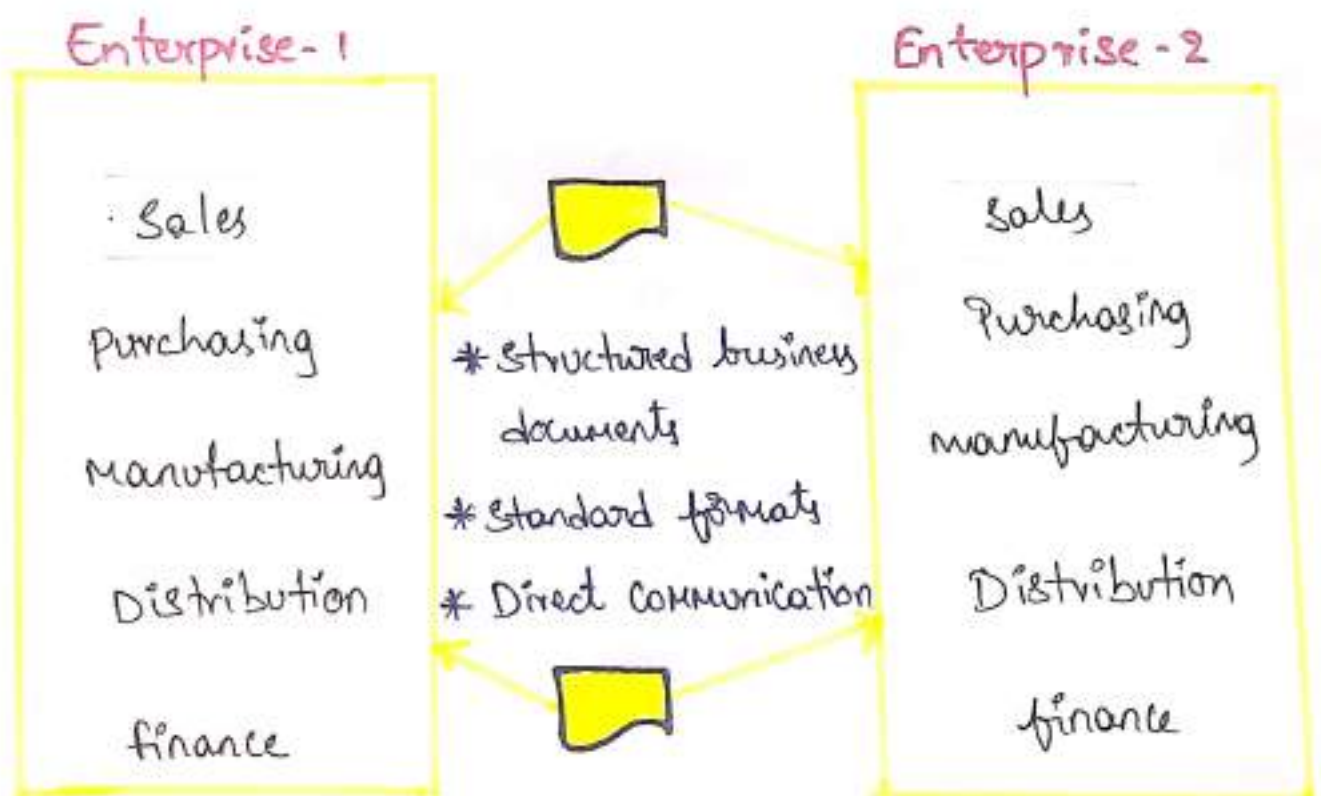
Enterprise-1

Sales

purchasing

Manufacturing

Distribution

finance

Enterprise-2

Sales

Purchasing

manufacturing

Distribution

finance

* Structured business documents

* Standard formats

* Direct Communication